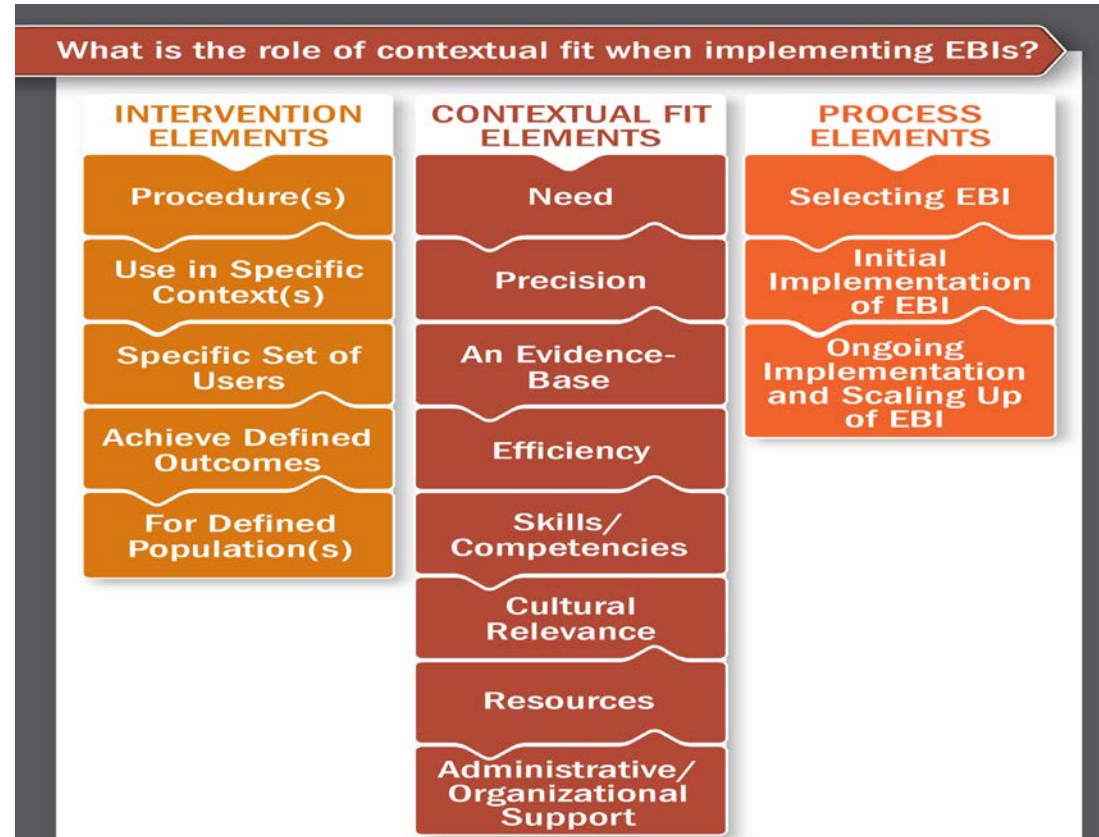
What is the role of contextual fit when implementing EBIs?

INTERVENTION ELEMENTS

Procedure(s)

Use in Specific Context(s)

Specific Set of Users

Achieve Defined Outcomes

For Defined Population(s)

CONTEXTUAL FIT ELEMENTS

Need

Precision

An Evidence-Base

Efficiency

Skills/ Competencies

Cultural Relevance

Resources

Administrative/ Organizational Support

PROCESS ELEMENTS

Selecting EBI

Initial Implementation of EBI

Ongoing Implementation and Scaling Up of EBI